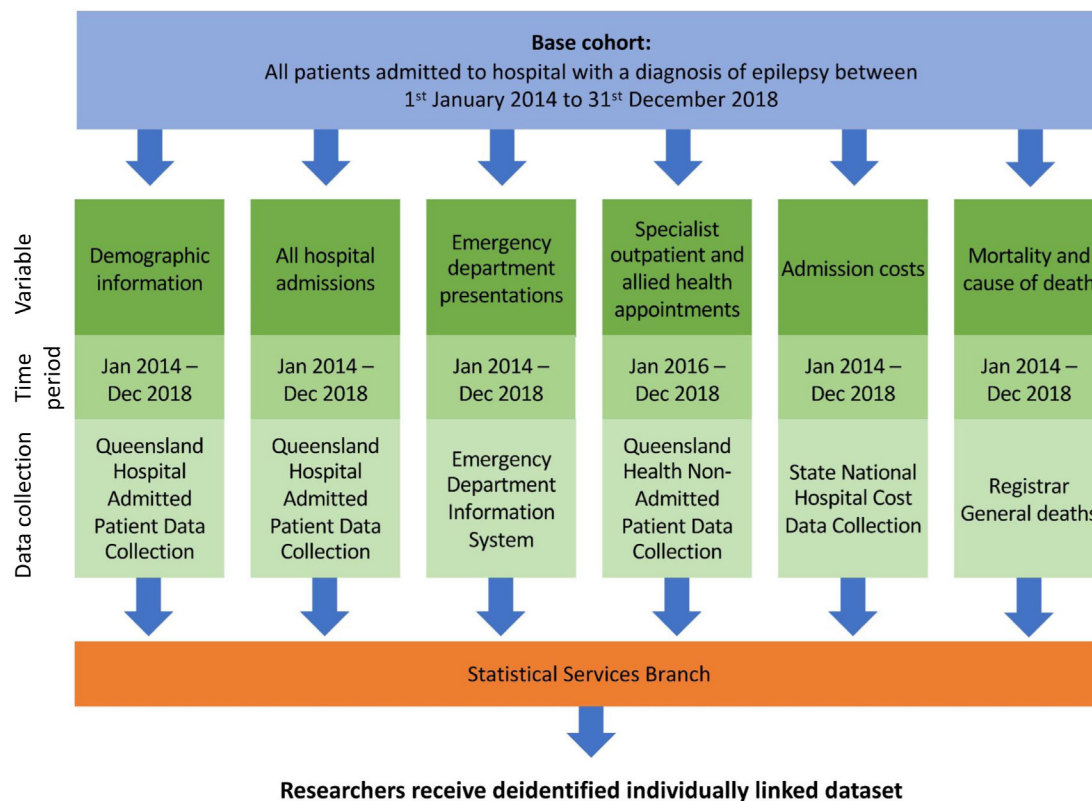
**Base cohort:**
All patients admitted to hospital with a diagnosis of epilepsy between 1$^{st}$ January 2014 to 31$^{st}$ December 2018

| | | | | | | |
|---|---|---|---|---|---|---|
| Variable | Demographic information | All hospital admissions | Emergency department presentations | Specialist outpatient and allied health appointments | Admission costs | Mortality and cause of death |
| Time period | Jan 2014 – Dec 2018 | Jan 2014 – Dec 2018 | Jan 2014 – Dec 2018 | Jan 2016 – Dec 2018 | Jan 2014 – Dec 2018 | Jan 2014 – Dec 2018 |
| Data collection | Queensland Hospital Admitted Patient Data Collection | Queensland Hospital Admitted Patient Data Collection | Emergency Department Information System | Queensland Health Non-Admitted Patient Data Collection | State National Hospital Cost Data Collection | Registrar General deaths |

Statistical Services Branch

**Researchers receive deidentified individually linked dataset**